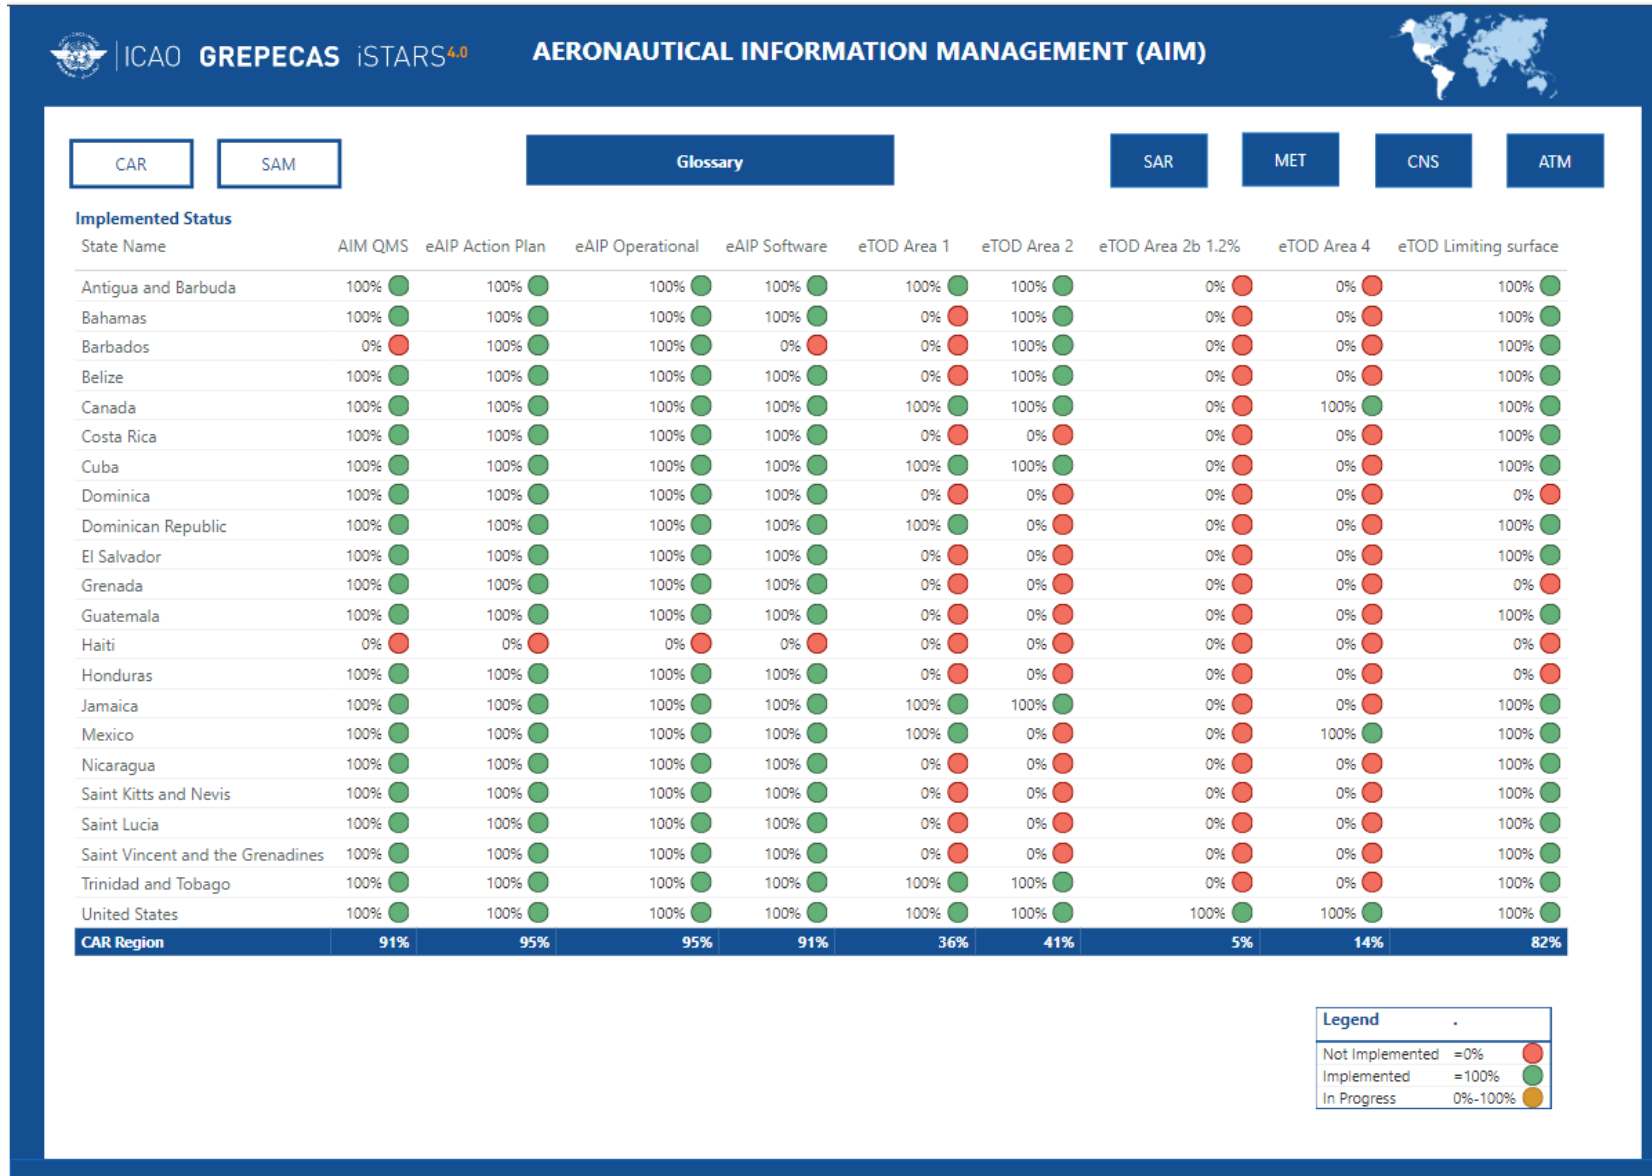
ICAO GREPECAS iSTARS$^{4.0}$ AERONAUTICAL INFORMATION MANAGEMENT (AIM)

CAR SAM Glossary SAR MET CNS ATM

Implemented Status

| State Name | AIM QMS | eAIP Action Plan | eAIP Operational | eAIP Software | eTOD Area 1 | eTOD Area 2 | eTOD Area 2b 1.2% | eTOD Area 4 | eTOD Limiting surface |
|---|---|---|---|---|---|---|---|---|---|
| Antigua and Barbuda | 100% | 100% | 100% | 100% | 100% | 100% | 0% | 0% | 100% |
| Bahamas | 100% | 100% | 100% | 100% | 0% | 100% | 0% | 0% | 100% |
| Barbados | 0% | 100% | 100% | 0% | 0% | 100% | 0% | 0% | 100% |
| Belize | 100% | 100% | 100% | 100% | 0% | 100% | 0% | 0% | 100% |
| Canada | 100% | 100% | 100% | 100% | 100% | 100% | 0% | 100% | 100% |
| Costa Rica | 100% | 100% | 100% | 100% | 0% | 0% | 0% | 0% | 100% |
| Cuba | 100% | 100% | 100% | 100% | 100% | 100% | 0% | 0% | 100% |
| Dominica | 100% | 100% | 100% | 100% | 0% | 0% | 0% | 0% | 0% |
| Dominican Republic | 100% | 100% | 100% | 100% | 100% | 0% | 0% | 0% | 100% |
| El Salvador | 100% | 100% | 100% | 100% | 0% | 0% | 0% | 0% | 100% |
| Grenada | 100% | 100% | 100% | 100% | 0% | 0% | 0% | 0% | 0% |
| Guatemala | 100% | 100% | 100% | 100% | 0% | 0% | 0% | 0% | 100% |
| Haiti | 0% | 0% | 0% | 0% | 0% | 0% | 0% | 0% | 0% |
| Honduras | 100% | 100% | 100% | 100% | 0% | 0% | 0% | 0% | 0% |
| Jamaica | 100% | 100% | 100% | 100% | 100% | 100% | 0% | 0% | 100% |
| Mexico | 100% | 100% | 100% | 100% | 100% | 0% | 0% | 100% | 100% |
| Nicaragua | 100% | 100% | 100% | 100% | 0% | 0% | 0% | 0% | 100% |
| Saint Kitts and Nevis | 100% | 100% | 100% | 100% | 0% | 0% | 0% | 0% | 100% |
| Saint Lucia | 100% | 100% | 100% | 100% | 0% | 0% | 0% | 0% | 100% |
| Saint Vincent and the Grenadines | 100% | 100% | 100% | 100% | 0% | 0% | 0% | 0% | 100% |
| Trinidad and Tobago | 100% | 100% | 100% | 100% | 100% | 100% | 0% | 0% | 100% |
| United States | 100% | 100% | 100% | 100% | 100% | 100% | 100% | 100% | 100% |
| CAR Region | 91% | 95% | 95% | 91% | 36% | 41% | 5% | 14% | 82% |

Legend
Not Implemented =0%
Implemented =100%
In Progress 0%-100%